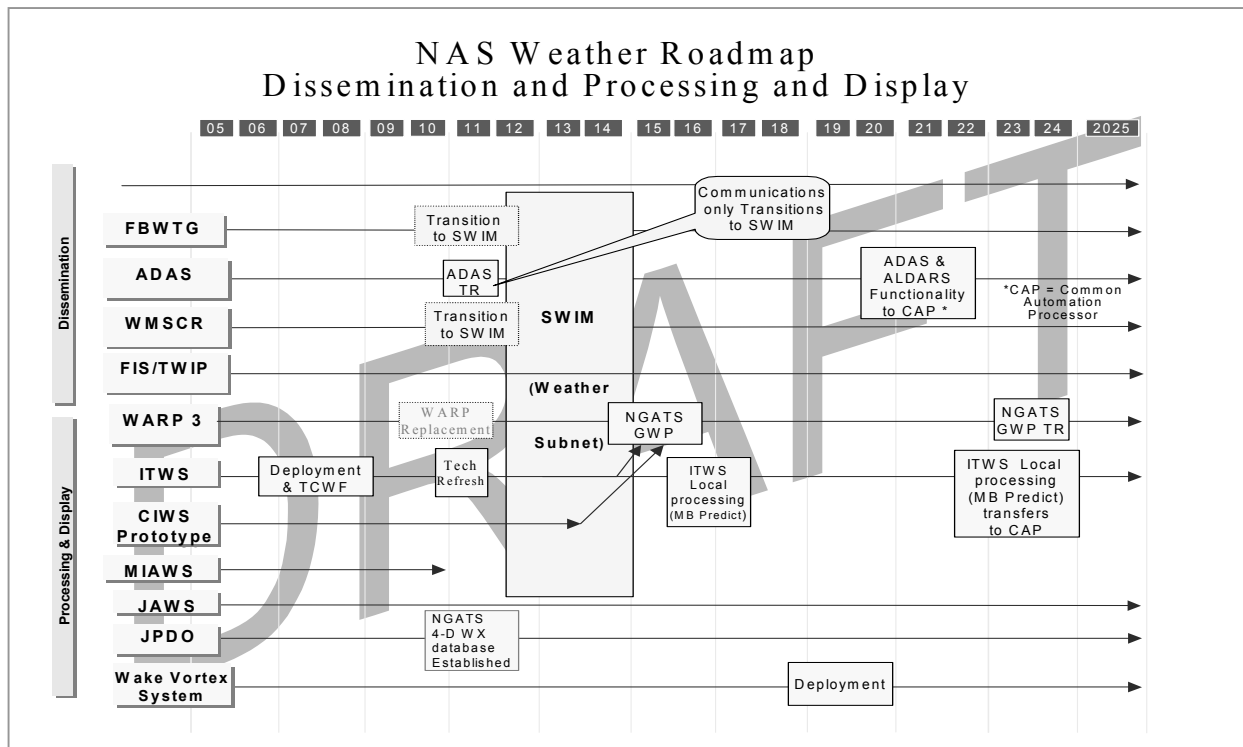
NAS Weather Roadmap
Dissemination and Processing and Display

05 06 07 08 09 10 11 12 13 14 15 16 17 18 19 20 21 22 23 24 2025

Dissemination

FBWTG

Transition to SWIM

Communications only Transitions to SWIM

ADAS

ADAS TR

ADAS & ALDARS Functionality to CAP *

*CAP = Common Automation Processor

WMSCR

Transition to SWIM

SWIM

(Weather Subnet)

FIS/TWIP

Processing & Display

WARP 3

WARP Replacement

NGATS GWP

NGATS GWP TR

ITWS

Deployment & TCWF

Tech Refresh

ITWS Local processing (MB Predict)

ITWS Local processing (MB Predict) transfers to CAP

CIWS Prototype

MIAWS

JAWS

JPDO

NGATS 4-D WX database Established

Wake Vortex System

Deployment

DRAFT